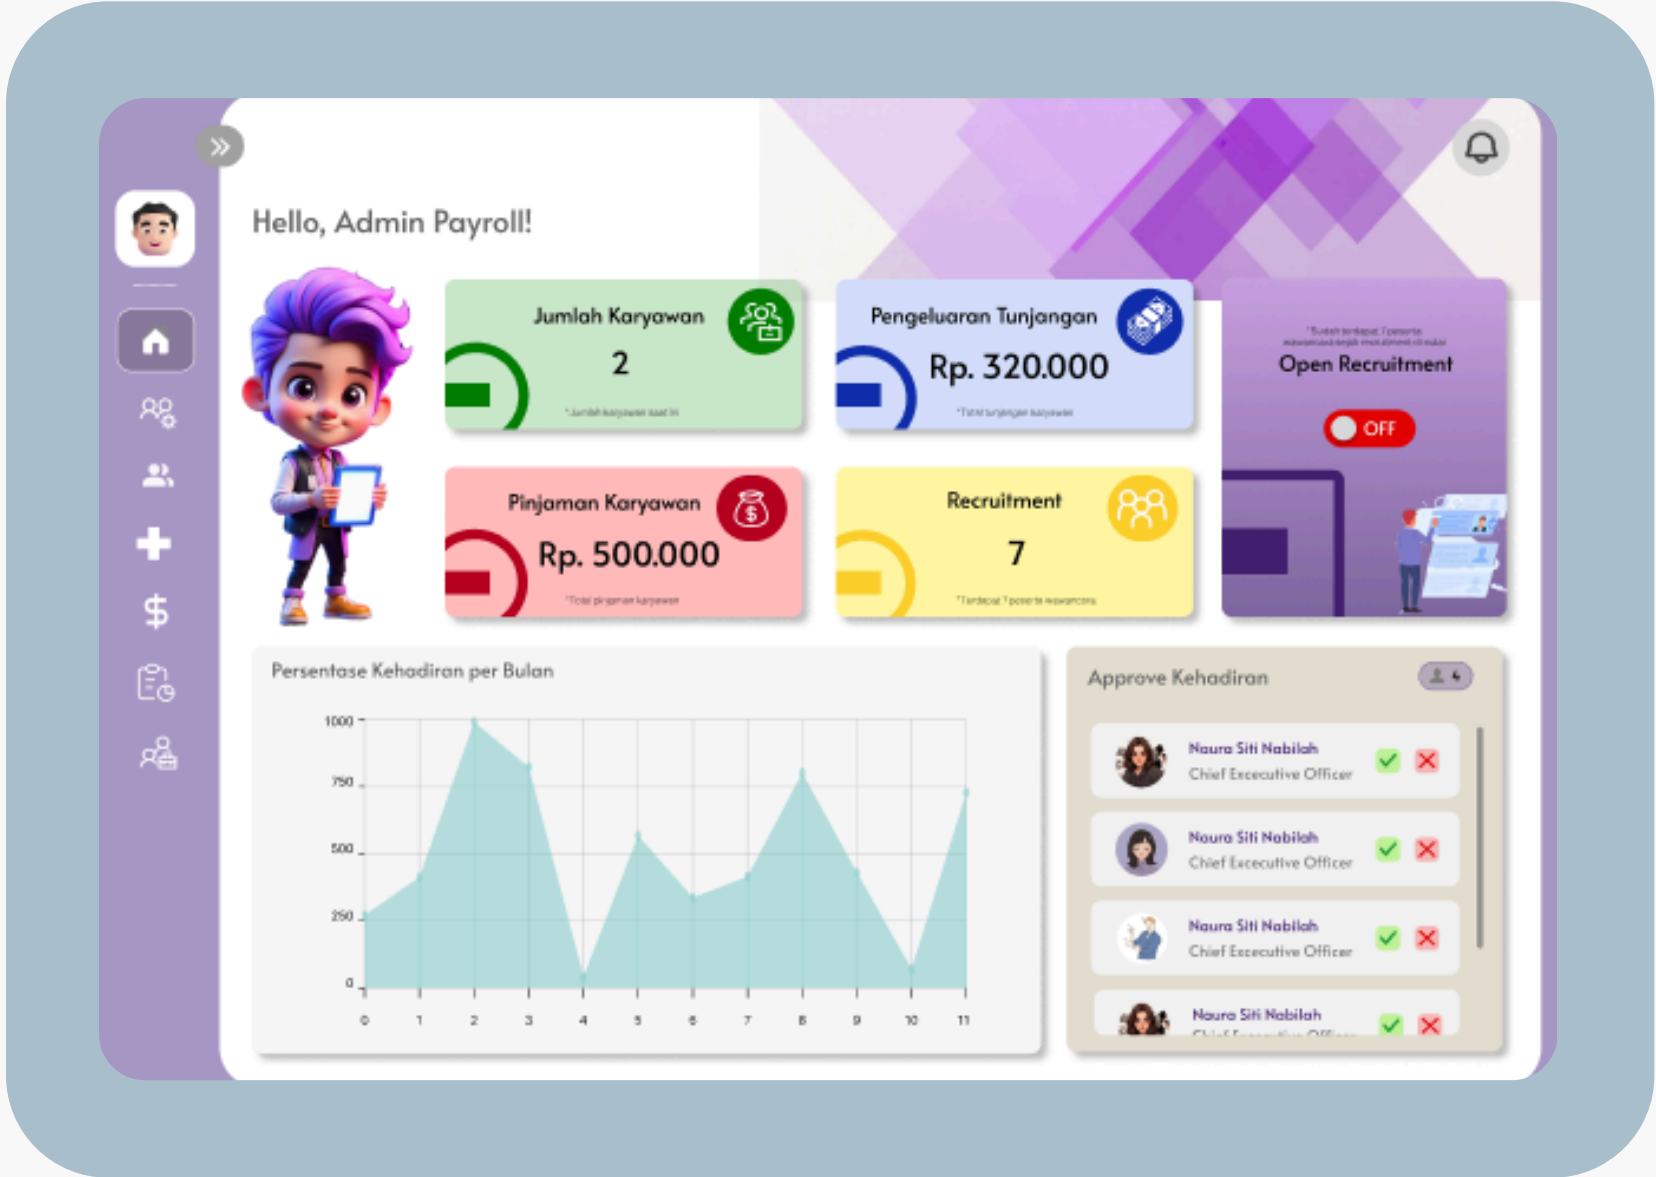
Hello, Admin Payroll!

Jumlah Karyawan
2
*Jumlah karyawan saat ini

Pengeluaran Tunjangan
Rp. 320.000
*Total tunjangan karyawan

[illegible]
Open Recruitment
OFF

Pinjaman Karyawan
Rp. 500.000
*Total pinjaman karyawan

Recruitment
7
*Terdapat 7 peserta wawancara

Persentase Kehadiran per Bulan

| 1000 |
| 750 |
| 500 |
| 250 |
| 0 |

0 1 2 3 4 5 6 7 8 9 10 11

Approve Kehadiran
4

Naura Siti Nabilah
Chief Excecutive Officer

Naura Siti Nabilah
Chief Excecutive Officer

Naura Siti Nabilah
Chief Excecutive Officer

Naura Siti Nabilah
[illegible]